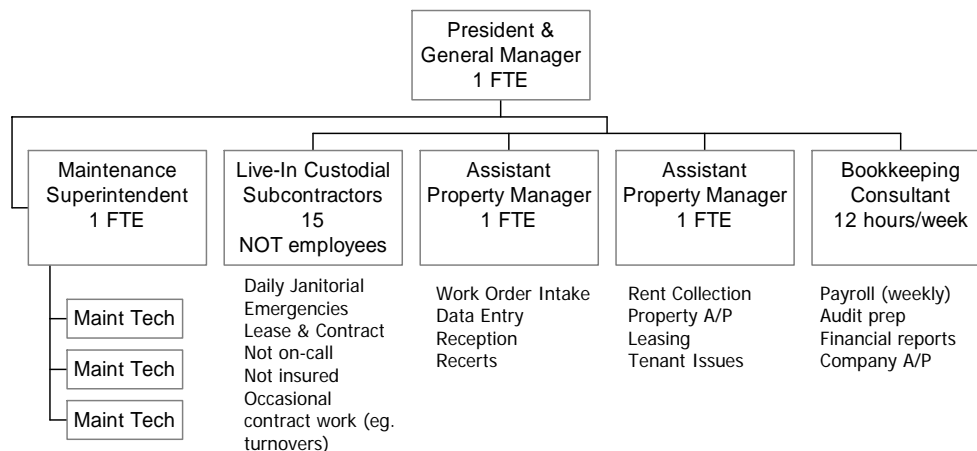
President & General Manager 1 FTE

Maintenance Superintendent 1 FTE

Maint Tech

Maint Tech

Maint Tech

Live-In Custodial Subcontractors 15 NOT employees

Daily Janitorial
Emergencies
Lease & Contract
Not on-call
Not insured
Occasional contract work (eg. turnovers)

Assistant Property Manager 1 FTE

Work Order Intake
Data Entry
Reception
Recerts

Assistant Property Manager 1 FTE

Rent Collection
Property A/P
Leasing
Tenant Issues

Bookkeeping Consultant 12 hours/week

Payroll (weekly)
Audit prep
Financial reports
Company A/P